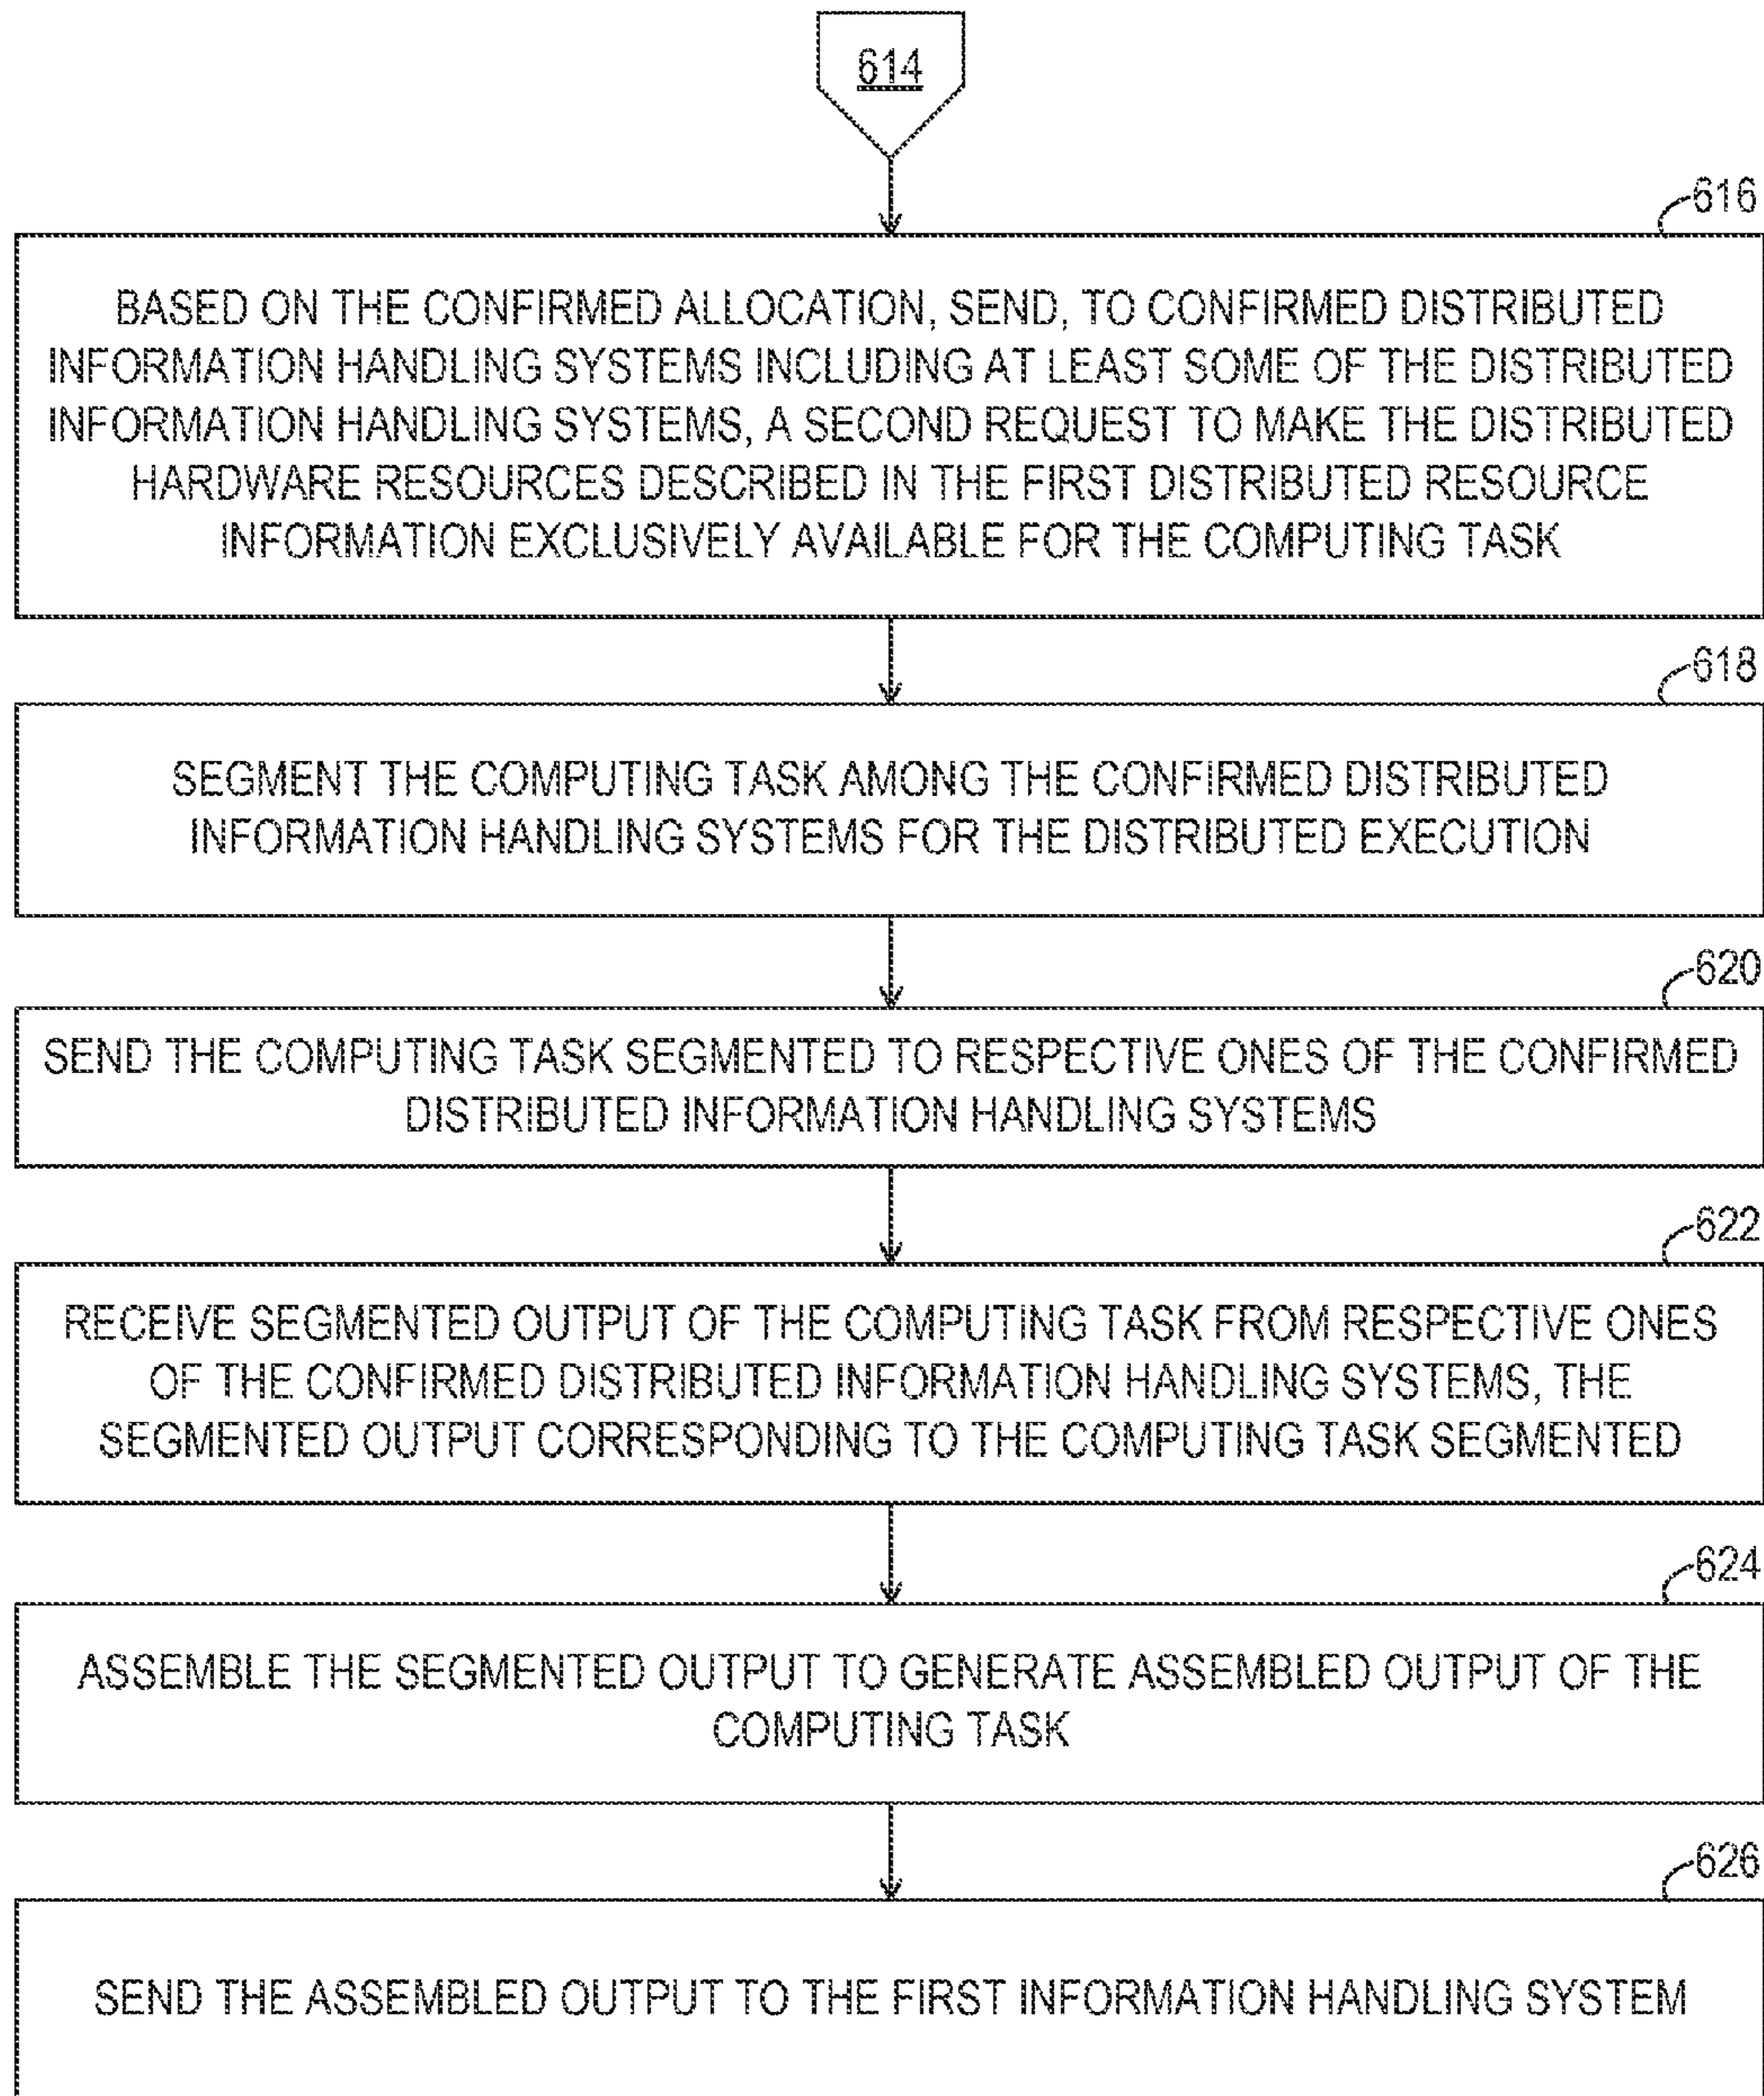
614

616

BASED ON THE CONFIRMED ALLOCATION, SEND, TO CONFIRMED DISTRIBUTED INFORMATION HANDLING SYSTEMS INCLUDING AT LEAST SOME OF THE DISTRIBUTED INFORMATION HANDLING SYSTEMS, A SECOND REQUEST TO MAKE THE DISTRIBUTED HARDWARE RESOURCES DESCRIBED IN THE FIRST DISTRIBUTED RESOURCE INFORMATION EXCLUSIVELY AVAILABLE FOR THE COMPUTING TASK

618

SEGMENT THE COMPUTING TASK AMONG THE CONFIRMED DISTRIBUTED INFORMATION HANDLING SYSTEMS FOR THE DISTRIBUTED EXECUTION

620

SEND THE COMPUTING TASK SEGMENTED TO RESPECTIVE ONES OF THE CONFIRMED DISTRIBUTED INFORMATION HANDLING SYSTEMS

622

RECEIVE SEGMENTED OUTPUT OF THE COMPUTING TASK FROM RESPECTIVE ONES OF THE CONFIRMED DISTRIBUTED INFORMATION HANDLING SYSTEMS, THE SEGMENTED OUTPUT CORRESPONDING TO THE COMPUTING TASK SEGMENTED

624

ASSEMBLE THE SEGMENTED OUTPUT TO GENERATE ASSEMBLED OUTPUT OF THE COMPUTING TASK

626

SEND THE ASSEMBLED OUTPUT TO THE FIRST INFORMATION HANDLING SYSTEM